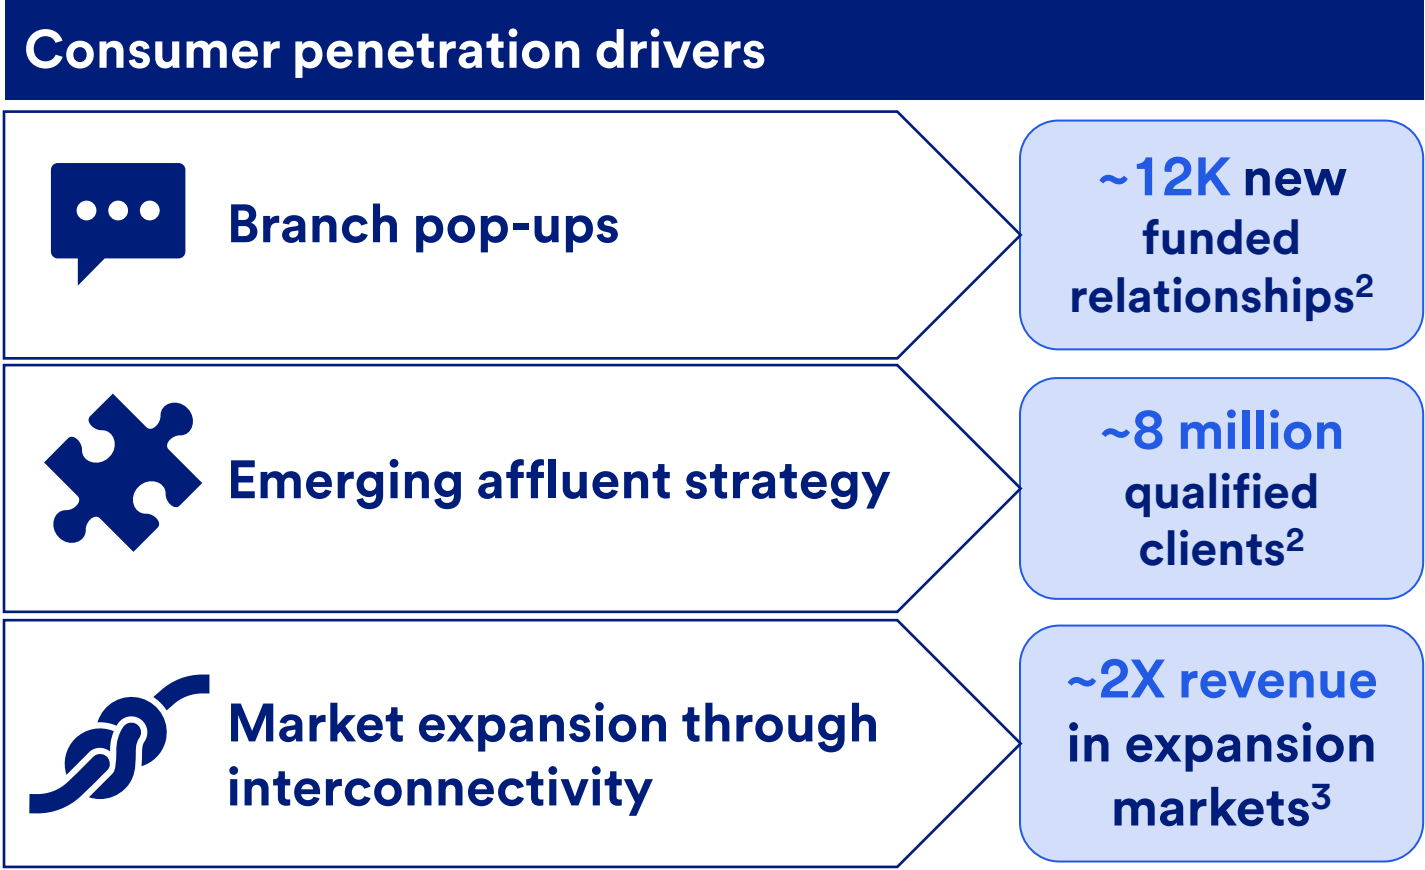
Consumer penetration drivers

Branch pop-ups

~12K new funded relationships$^2$

Emerging affluent strategy

~8 million qualified clients$^2$

Market expansion through interconnectivity

~2X revenue in expansion markets$^3$